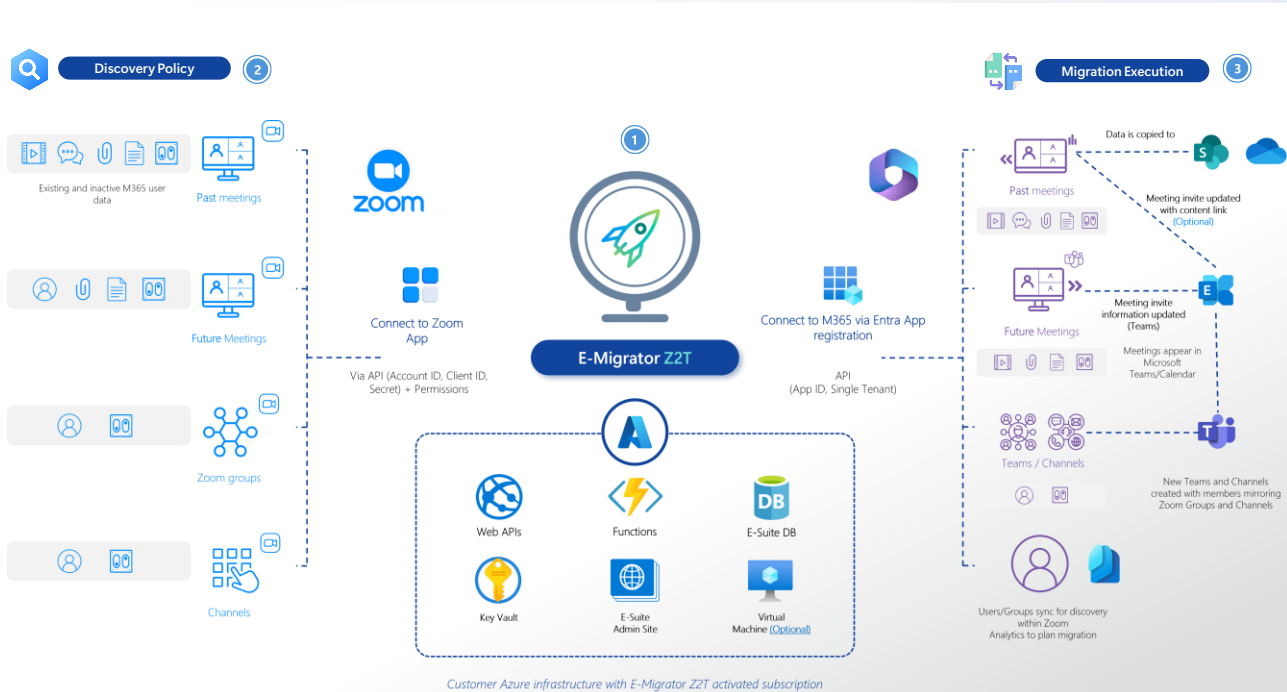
Discovery Policy 2

Migration Execution 3

1

Existing and inactive M365 user data

Past meetings

zoom

Data is copied to

Past meetings

Meeting invite updated with content link (Optional)

Future Meetings

Connect to Zoom App

Connect to M365 via Entra App registration

Meeting invite information updated (Teams)

Meetings appear in Microsoft Teams/Calendar

Via API (Account ID, Client ID, Secret) + Permissions

E-Migrator Z2T

API (App ID, Single Tenant)

Zoom groups

Teams / Channels

New Teams and Channels created with members mirroring Zoom Groups and Channels

Web APIs

Functions

E-Suite DB

Channels

Key Vault

E-Suite Admin Site

Virtual Machine (Optional)

Users/Groups sync for discovery within Zoom Analytics to plan migration

Customer Azure infrastructure with E-Migrator Z2T activated subscription